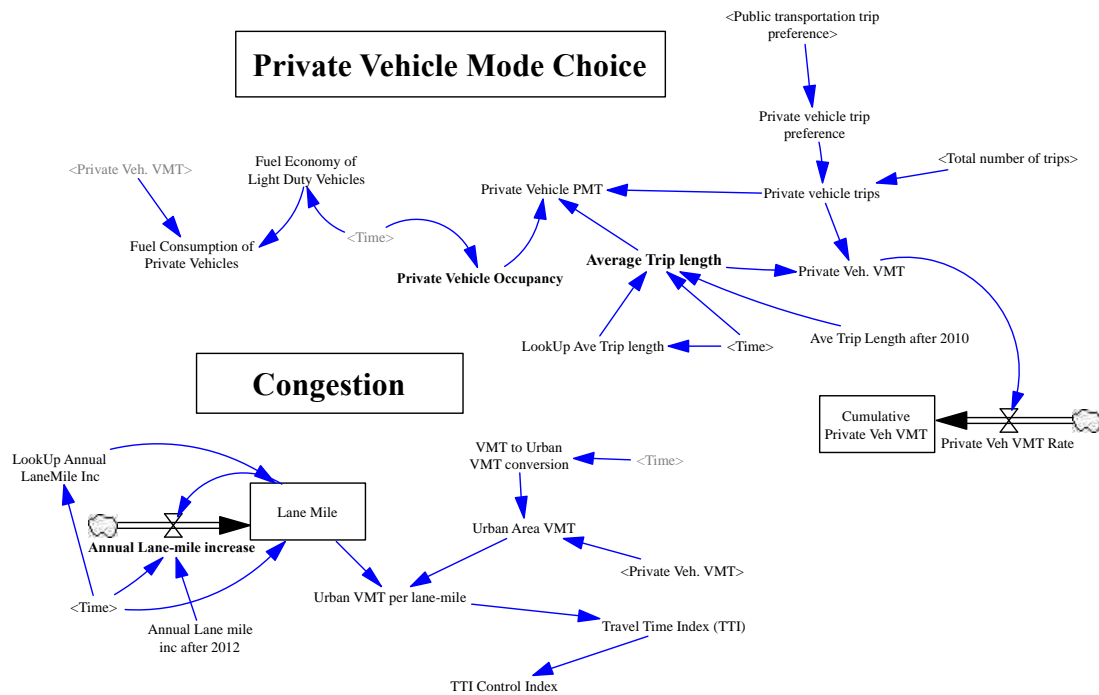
Private Vehicle Mode Choice

<Public transportation trip preference>

Private vehicle trip preference

<Total number of trips>

<Private Veh. VMT>

Fuel Economy of Light Duty Vehicles

Private Vehicle PMT

Private vehicle trips

Fuel Consumption of Private Vehicles

<Time>

Private Vehicle Occupancy

Average Trip length

Private Veh. VMT

LookUp Ave Trip length

<Time>

Ave Trip Length after 2010

Congestion

Cumulative Private Veh VMT

Private Veh VMT Rate

LookUp Annual LaneMile Inc

VMT to Urban VMT conversion

<Time>

Lane Mile

Annual Lane-mile increase

Urban Area VMT

<Private Veh. VMT>

<Time>

Urban VMT per lane-mile

Annual Lane mile inc after 2012

Travel Time Index (TTI)

TTI Control Index